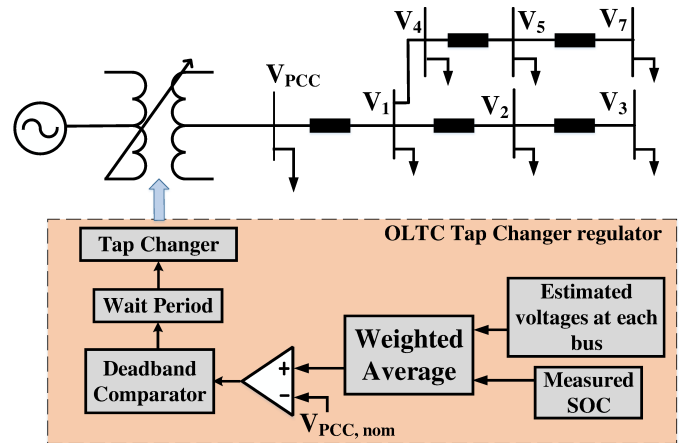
$V_4$

$V_5$

$V_7$

$V_{PCC}$

$V_1$

$V_2$

$V_3$

OLTC Tap Changer regulator

Tap Changer

Wait Period

Deadband Comparator

+

−

$V_{PCC,\ nom}$

Weighted Average

Estimated voltages at each bus

Measured SOC